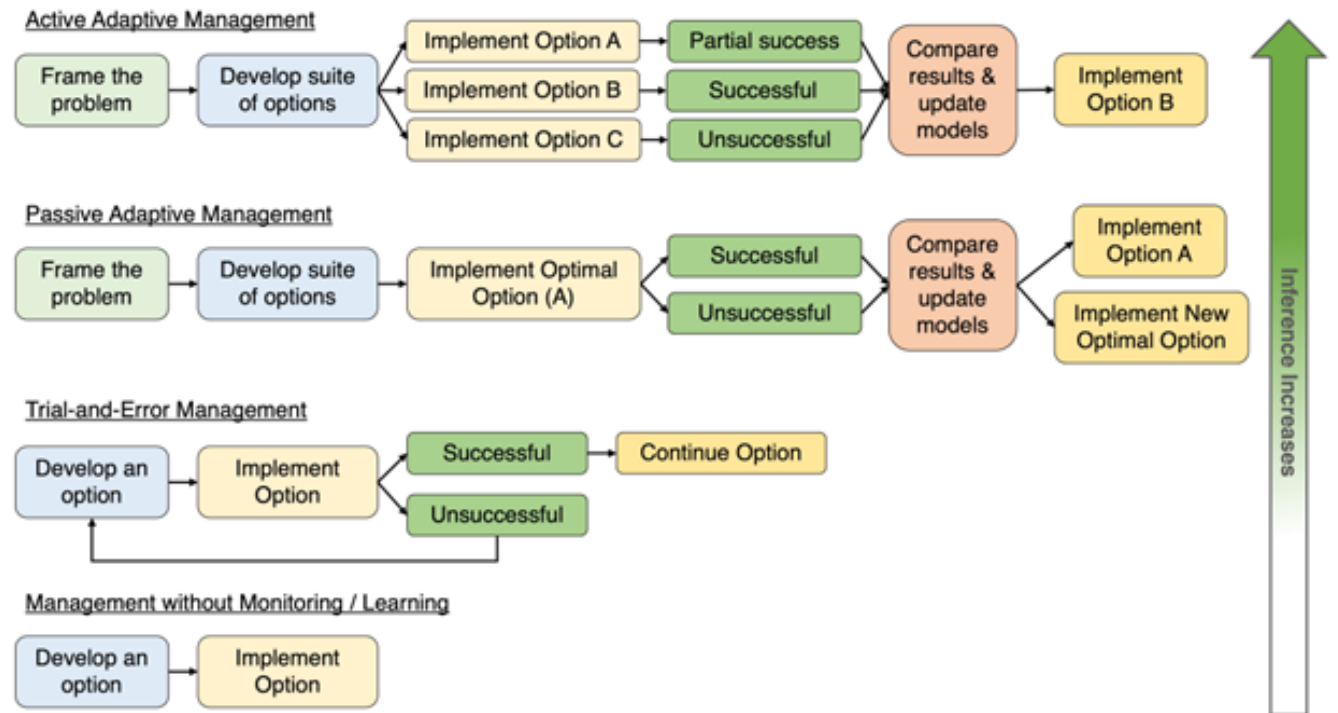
Active Adaptive Management

Frame the problem

Develop suite of options

Implement Option A

Implement Option B

Implement Option C

Partial success

Successful

Unsuccessful

Compare results & update models

Implement Option B

Passive Adaptive Management

Frame the problem

Develop suite of options

Implement Optimal Option (A)

Successful

Unsuccessful

Compare results & update models

Implement Option A

Implement New Optimal Option

Trial-and-Error Management

Develop an option

Implement Option

Successful

Continue Option

Unsuccessful

Management without Monitoring / Learning

Develop an option

Implement Option

Inference Increases